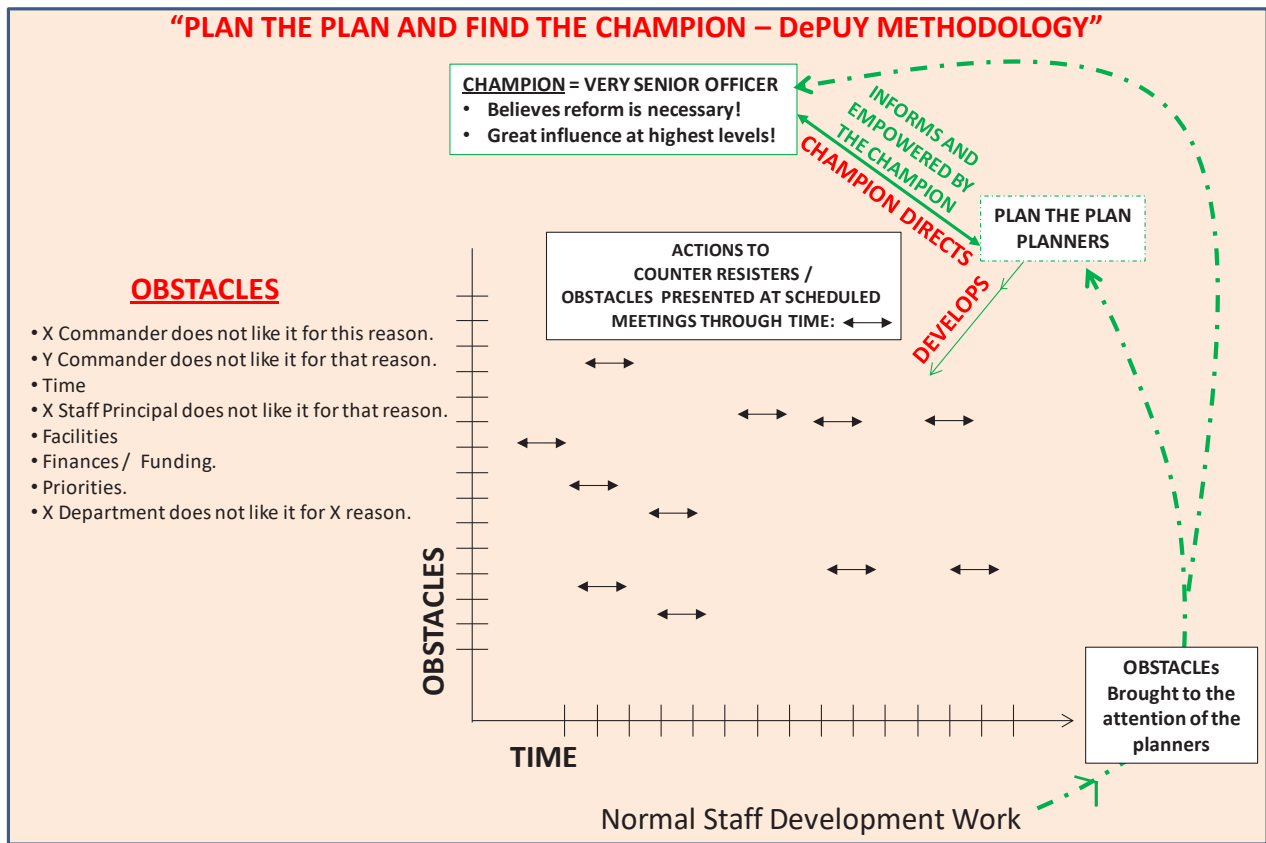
"PLAN THE PLAN AND FIND THE CHAMPION – DePUY METHODOLOGY"

CHAMPION = VERY SENIOR OFFICER
• Believes reform is necessary!
• Great influence at highest levels!

INFORMS AND EMPOWERED BY THE CHAMPION

CHAMPION DIRECTS

PLAN THE PLAN PLANNERS

DEVELOPS

ACTIONS TO COUNTER RESISTERS / OBSTACLES PRESENTED AT SCHEDULED MEETINGS THROUGH TIME:

OBSTACLES
• X Commander does not like it for this reason.
• Y Commander does not like it for that reason.
• Time
• X Staff Principal does not like it for that reason.
• Facilities
• Finances / Funding.
• Priorities.
• X Department does not like it for X reason.

OBSTACLES

TIME

OBSTACLEs Brought to the attention of the planners

Normal Staff Development Work